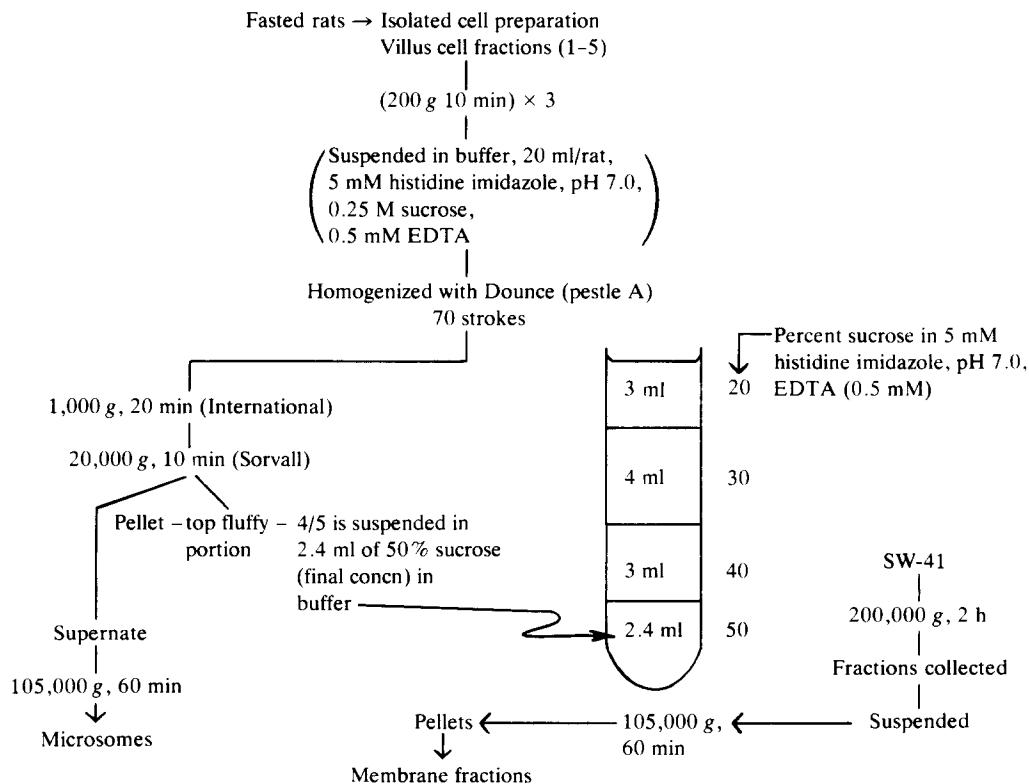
Fasted rats → Isolated cell preparation
Villus cell fractions (1–5)

(200 $g$ 10 min) × 3

(Suspended in buffer, 20 ml/rat, 5 mM histidine imidazole, pH 7.0, 0.25 M sucrose, 0.5 mM EDTA)

Homogenized with Dounce (pestle A)
70 strokes

1,000 $g$, 20 min (International)

20,000 $g$, 10 min (Sorvall)

Pellet – top fluffy portion – 4/5 is suspended in 2.4 ml of 50% sucrose (final concn) in buffer

Supernate

105,000 $g$, 60 min

Microsomes

Percent sucrose in 5 mM histidine imidazole, pH 7.0, EDTA (0.5 mM)

| | |
|---|---|
| 3 ml | 20 |
| 4 ml | 30 |
| 3 ml | 40 |
| 2.4 ml | 50 |

SW-41

200,000 $g$, 2 h

Fractions collected

Suspended

105,000 $g$, 60 min

Pellets

Membrane fractions